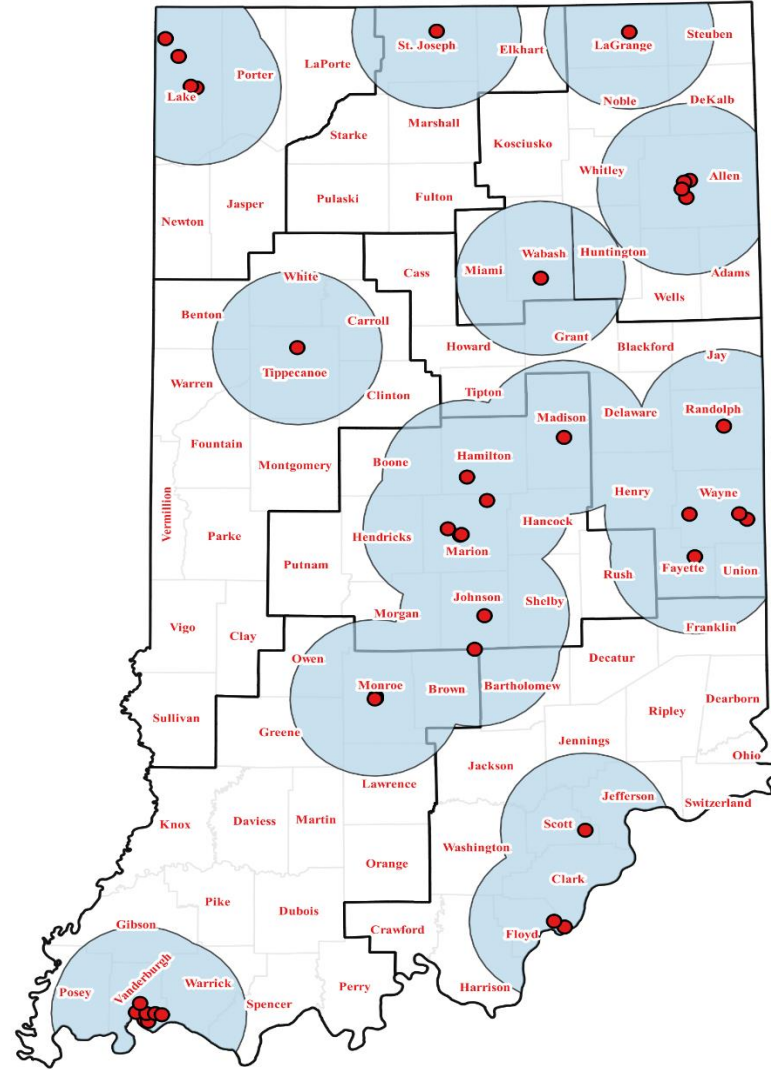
Lake
Porter
LaPorte
St. Joseph
Elkhart
LaGrange
Steuben
Noble
DeKalb
Starke
Marshall
Kosciusko
Whitley
Allen
Newton
Jasper
Pulaski
Fulton
Wabash
Miami
Huntington
Cass
Adams
Wells
White
Benton
Carroll
Tippecanoe
Grant
Howard
Blackford
Jay
Warren
Clinton
Tipton
Madison
Delaware
Randolph
Fountain
Montgomery
Boone
Hamilton
Henry
Wayne
Vermillion
Parke
Hendricks
Marion
Hancock
Putnam
Rush
Fayette
Union
Vigo
Clay
Morgan
Johnson
Shelby
Franklin
Owen
Decatur
Monroe
Brown
Bartholomew
Dearborn
Sullivan
Greene
Ripley
Jennings
Ohio
Jackson
Lawrence
Jefferson
Switzerland
Knox
Daviess
Martin
Scott
Washington
Orange
Clark
Pike
Dubois
Gibson
Crawford
Floyd
Posey
Vanderburgh
Warrick
Perry
Harrison
Spencer